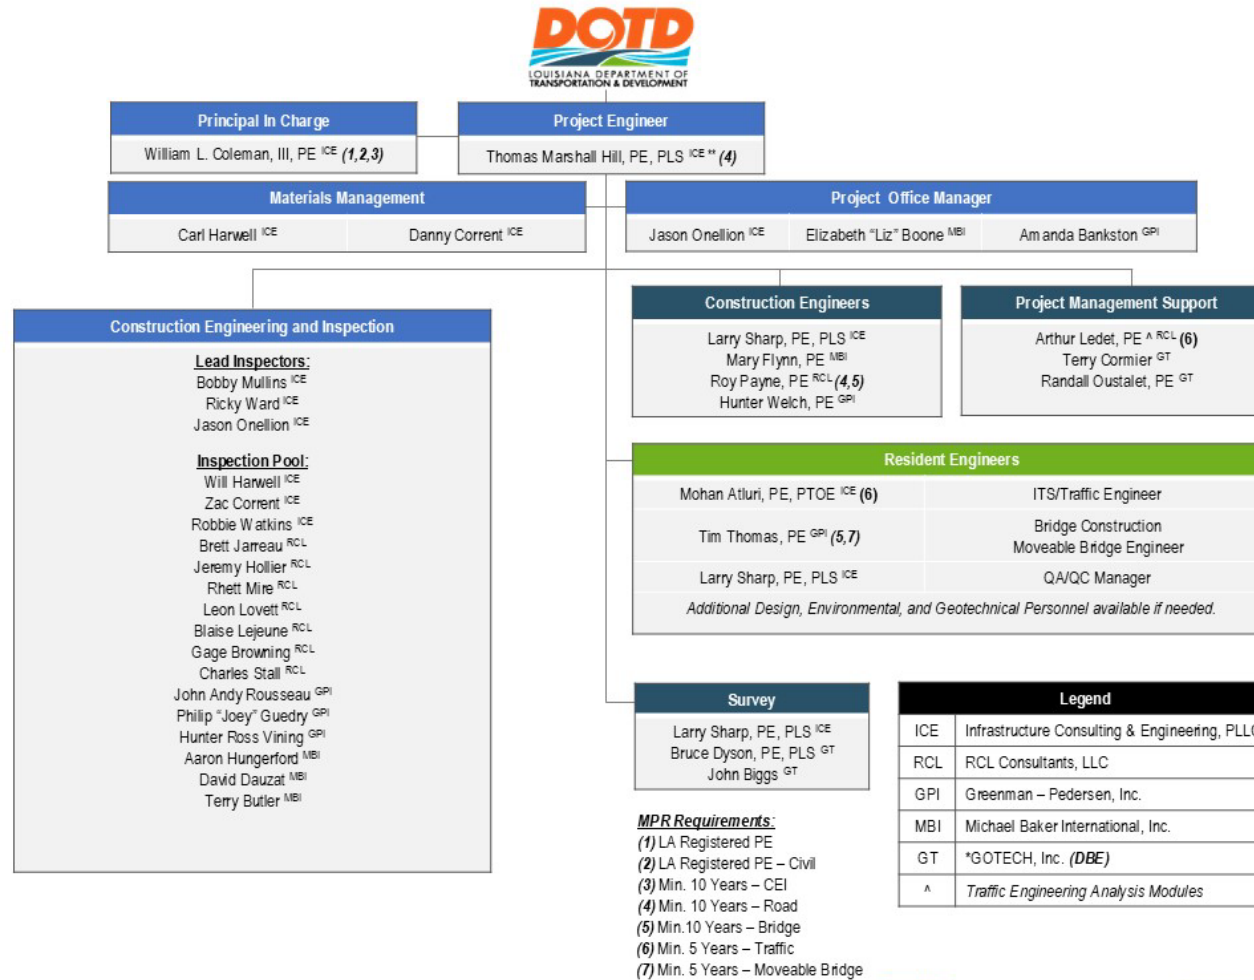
DOTD
LOUISIANA DEPARTMENT OF TRANSPORTATION & DEVELOPMENT

Principal In Charge
William L. Coleman, III, PE $^{ICE}$ ***(1,2,3)***

Project Engineer
Thomas Marshall Hill, PE, PLS $^{ICE}$ ** ***(4)***

Materials Management
Carl Harwell $^{ICE}$
Danny Corrent $^{ICE}$

Project Office Manager
Jason Onellion $^{ICE}$
Elizabeth "Liz" Boone $^{MBI}$
Amanda Bankston $^{GPI}$

Construction Engineering and Inspection

Lead Inspectors:
Bobby Mullins $^{ICE}$
Ricky Ward $^{ICE}$
Jason Onellion $^{ICE}$

Inspection Pool:
Will Harwell $^{ICE}$
Zac Corrent $^{ICE}$
Robbie Watkins $^{ICE}$
Brett Jarreau $^{RCL}$
Jeremy Hollier $^{RCL}$
Rhett Mire $^{RCL}$
Leon Lovett $^{RCL}$
Blaise Lejeune $^{RCL}$
Gage Browning $^{RCL}$
Charles Stall $^{RCL}$
John Andy Rousseau $^{GPI}$
Philip "Joey" Guedry $^{GPI}$
Hunter Ross Vining $^{GPI}$
Aaron Hungerford $^{MBI}$
David Dauzat $^{MBI}$
Terry Butler $^{MBI}$

Construction Engineers
Larry Sharp, PE, PLS $^{ICE}$
Mary Flynn, PE $^{MBI}$
Roy Payne, PE $^{RCL}$ ***(4,5)***
Hunter Welch, PE $^{GPI}$

Project Management Support
Arthur Ledet, PE ^ $^{RCL}$ **(6)**
Terry Cormier $^{GT}$
Randall Oustalet, PE $^{GT}$

Resident Engineers

| | |
|---|---|
| Mohan Atluri, PE, PTOE $^{ICE}$ **(6)** | ITS/Traffic Engineer |
| Tim Thomas, PE $^{GPI}$ ***(5,7)*** | Bridge Construction<br>Moveable Bridge Engineer |
| Larry Sharp, PE, PLS $^{ICE}$ | QA/QC Manager |

*Additional Design, Environmental, and Geotechnical Personnel available if needed.*

Survey
Larry Sharp, PE, PLS $^{ICE}$
Bruce Dyson, PE, PLS $^{GT}$
John Biggs $^{GT}$

***MPR Requirements:***
***(1)*** LA Registered PE
***(2)*** LA Registered PE – Civil
***(3)*** Min. 10 Years – CEI
***(4)*** Min. 10 Years – Road
***(5)*** Min.10 Years – Bridge
***(6)*** Min. 5 Years – Traffic
***(7)*** Min. 5 Years – Moveable Bridge

| Legend | |
|---|---|
| ICE | Infrastructure Consulting & Engineering, PLL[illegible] |
| RCL | RCL Consultants, LLC |
| GPI | Greenman – Pedersen, Inc. |
| MBI | Michael Baker International, Inc. |
| GT | *GOTECH, Inc. ***(DBE)*** |
| ^ | *Traffic Engineering Analysis Modules* |